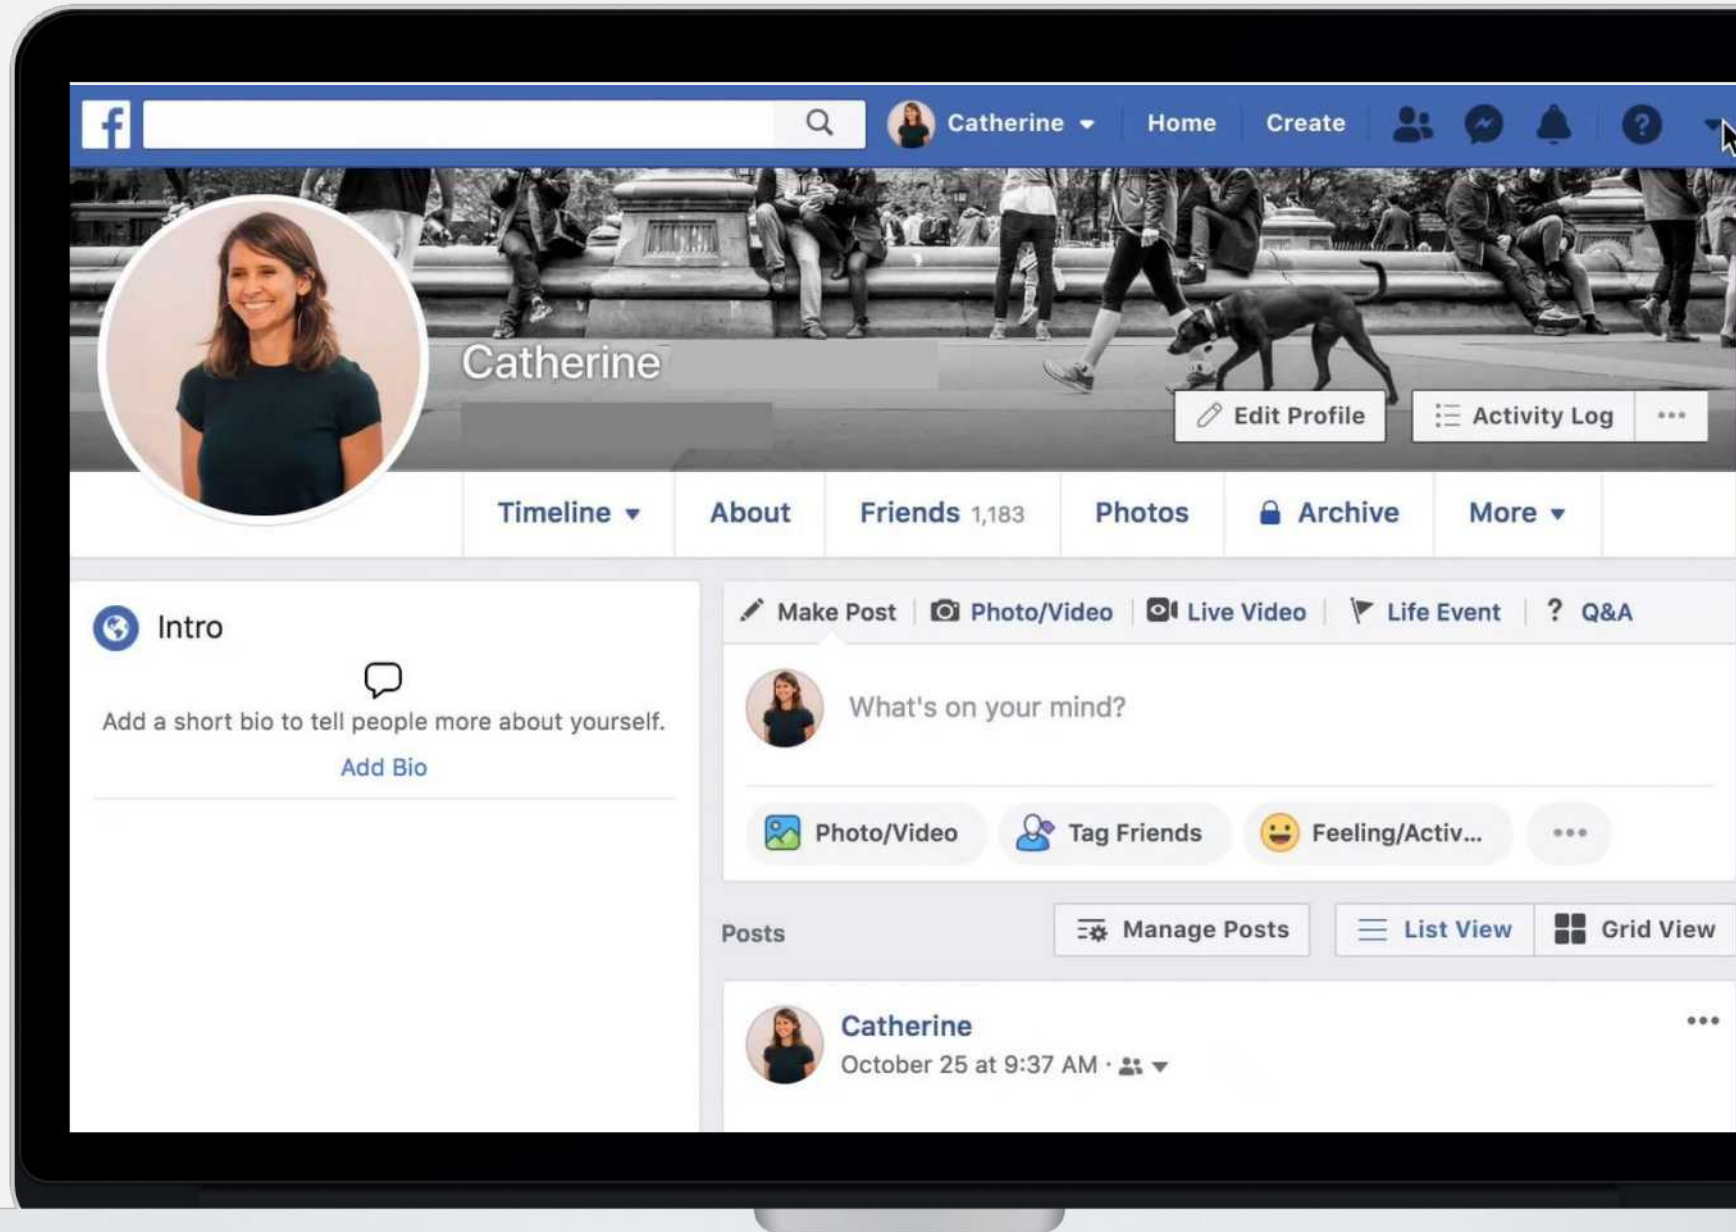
f

Catherine

Home

Create

Catherine

Edit Profile

Activity Log

Timeline

About

Friends 1,183

Photos

Archive

More

Intro

Add a short bio to tell people more about yourself.

Add Bio

Make Post

Photo/Video

Live Video

Life Event

Q&A

What's on your mind?

Photo/Video

Tag Friends

Feeling/Activ...

Posts

Manage Posts

List View

Grid View

Catherine

October 25 at 9:37 AM ·